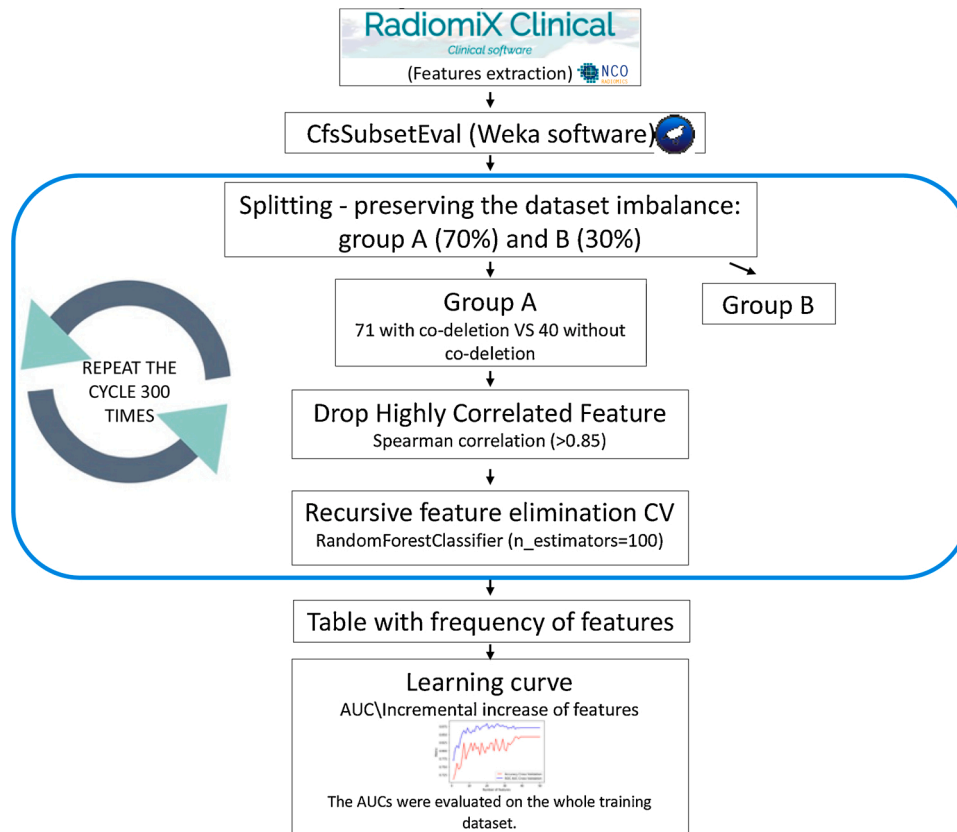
RadiomiX Clinical
Clinical software
(Features extraction) NCO

CfsSubsetEval (Weka software)

Splitting - preserving the dataset imbalance: group A (70%) and B (30%)

Group A
71 with co-deletion VS 40 without co-deletion

Group B

REPEAT THE CYCLE 300 TIMES

Drop Highly Correlated Feature
Spearman correlation (>0.85)

Recursive feature elimination CV
RandomForestClassifier (n_estimators=100)

Table with frequency of features

Learning curve
AUC\Incremental increase of features

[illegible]

The AUCs were evaluated on the whole training dataset.